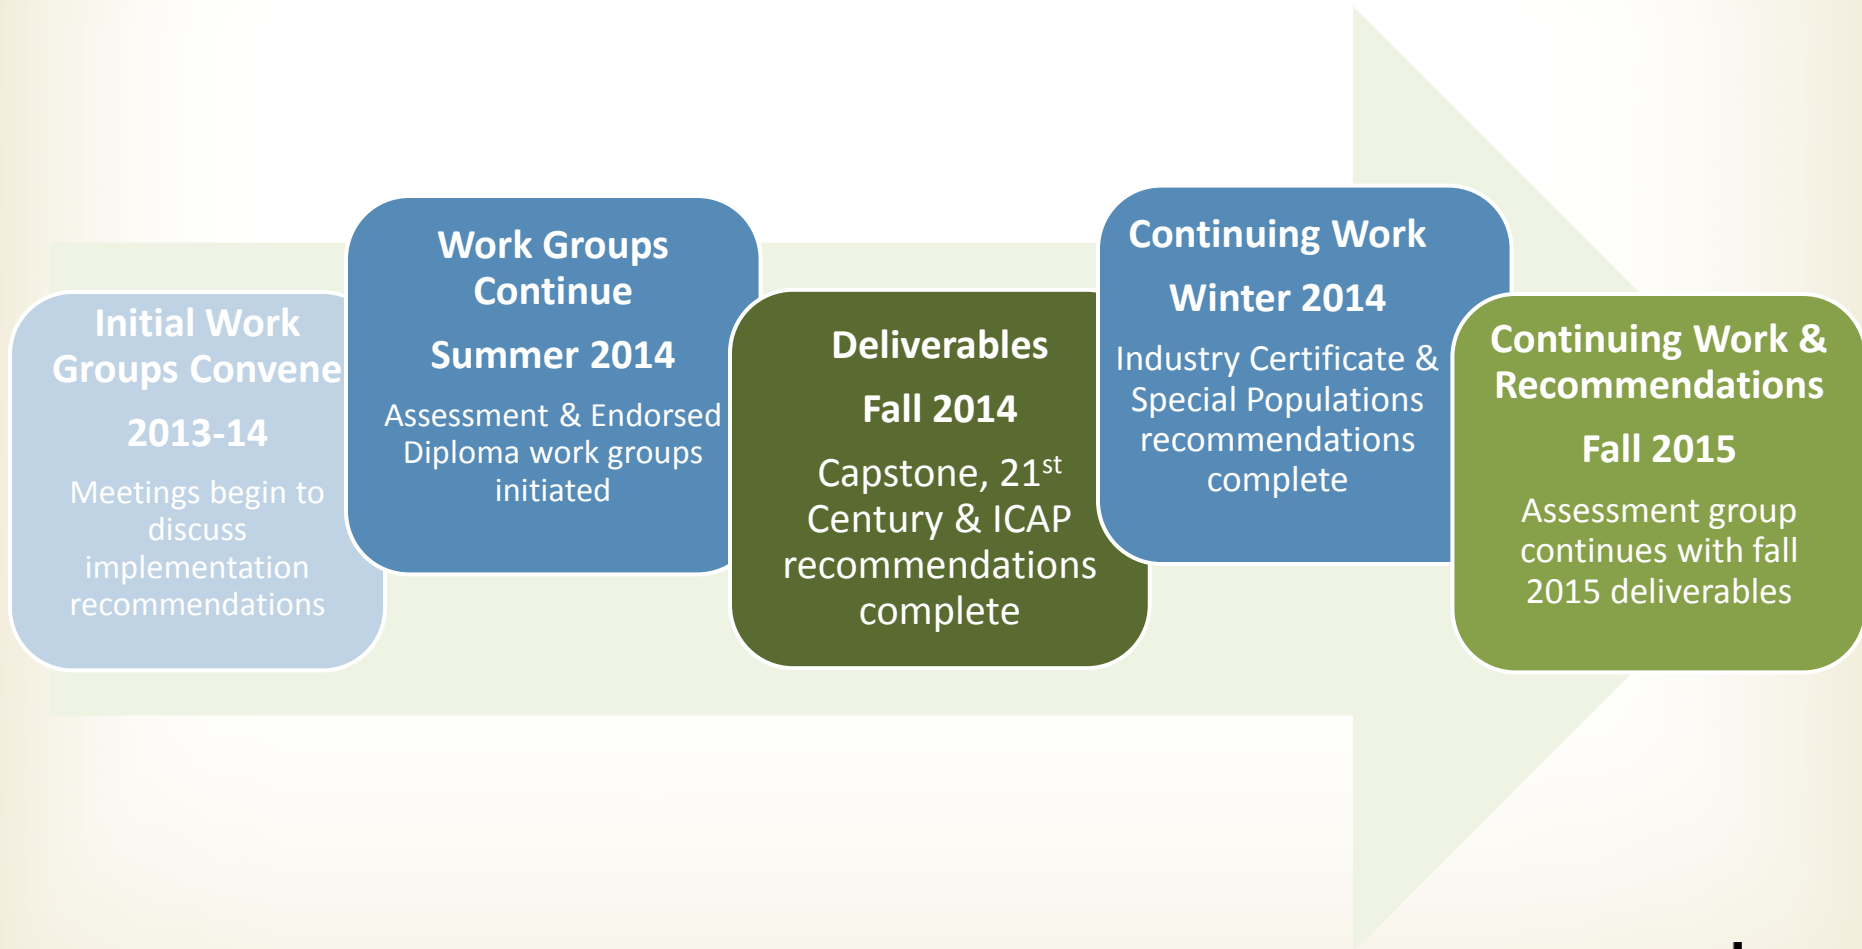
Initial Work Groups Convene

2013-14

Meetings begin to discuss implementation recommendations

Work Groups Continue

Summer 2014

Assessment & Endorsed Diploma work groups initiated

Deliverables

Fall 2014

Capstone, 21$^{st}$ Century & ICAP recommendations complete

Continuing Work

Winter 2014

Industry Certificate & Special Populations recommendations complete

Continuing Work & Recommendations

Fall 2015

Assessment group continues with fall 2015 deliverables